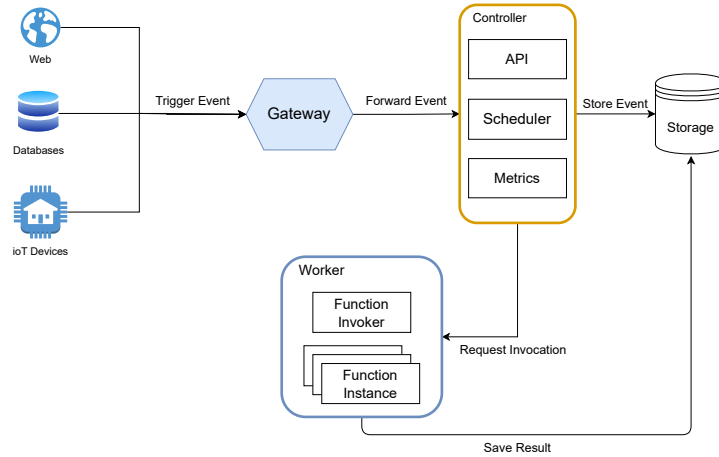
Web

Databases

ioT Devices

Trigger Event

Gateway

Forward Event

Controller

API

Scheduler

Metrics

Store Event

Storage

Worker

Function Invoker

Function Instance

Request Invocation

Save Result